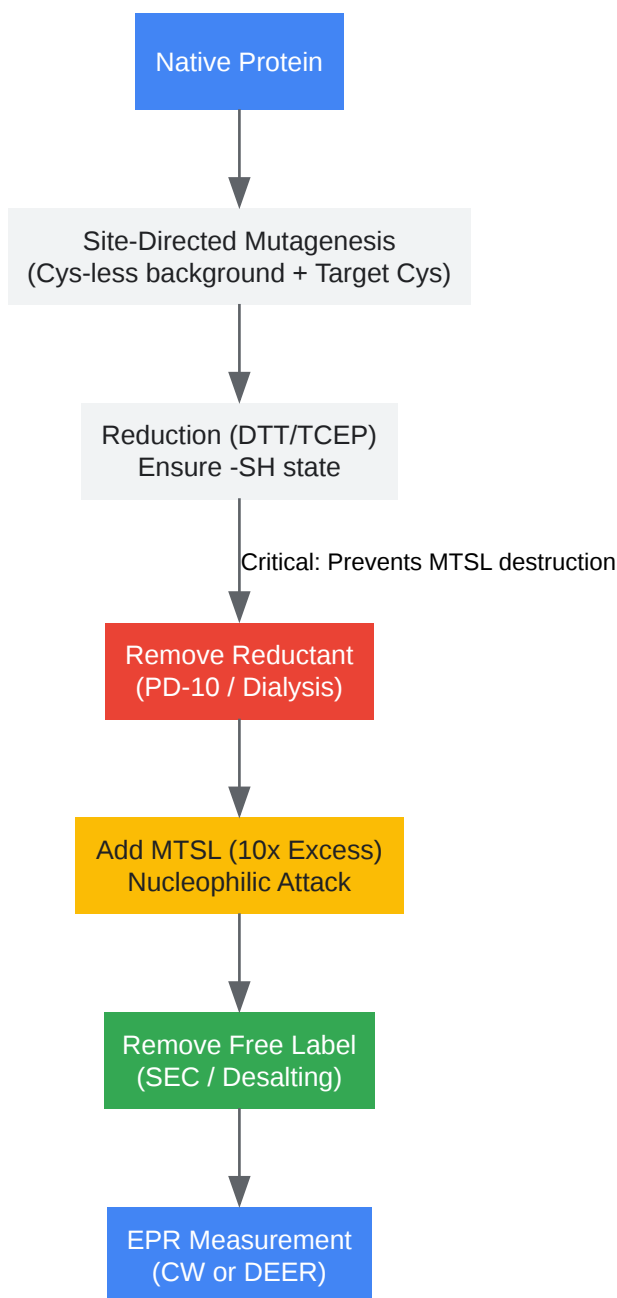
Native Protein

Site-Directed Mutagenesis
(Cys-less background + Target Cys)

Reduction (DTT/TCEP)
Ensure -SH state

Critical: Prevents MTSL destruction

Remove Reductant
(PD-10 / Dialysis)

Add MTSL (10x Excess)
Nucleophilic Attack

Remove Free Label
(SEC / Desalting)

EPR Measurement
(CW or DEER)